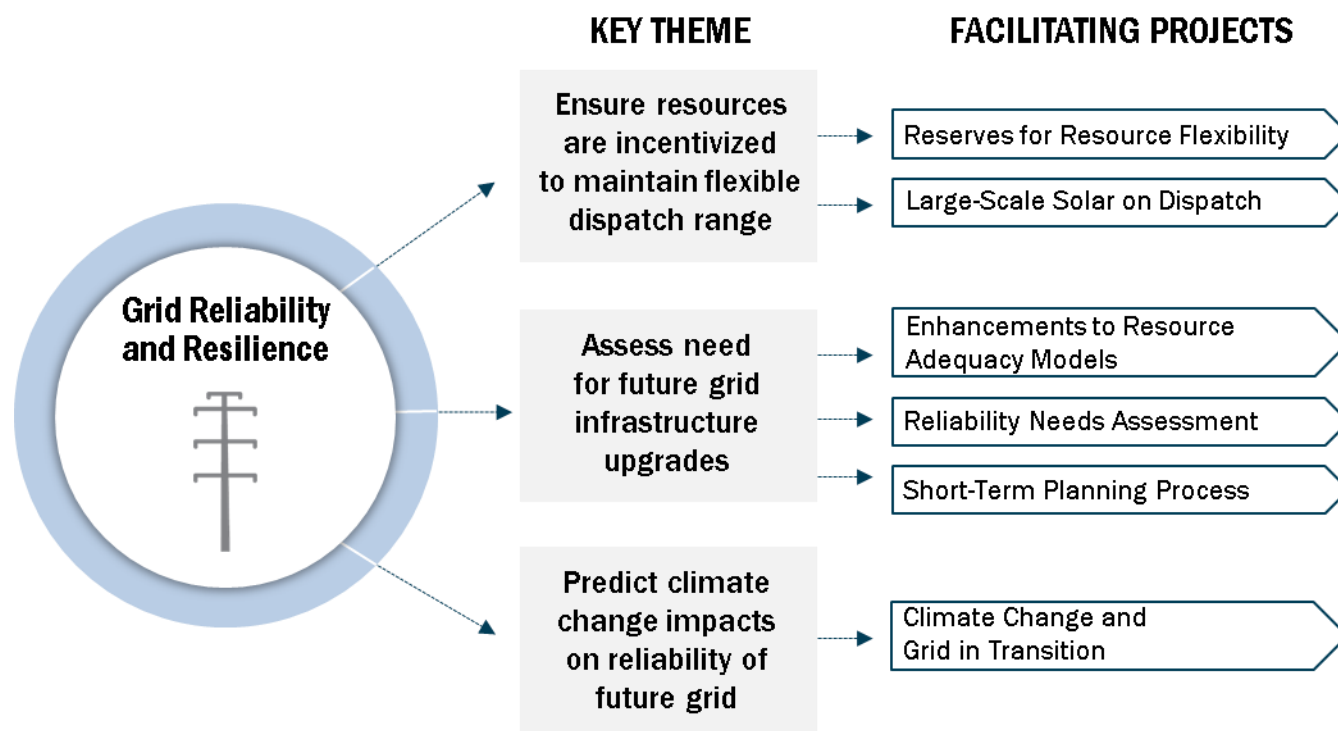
KEY THEME

FACILITATING PROJECTS

Grid Reliability and Resilience

Ensure resources are incentivized to maintain flexible dispatch range

Reserves for Resource Flexibility

Large-Scale Solar on Dispatch

Assess need for future grid infrastructure upgrades

Enhancements to Resource Adequacy Models

Reliability Needs Assessment

Short-Term Planning Process

Predict climate change impacts on reliability of future grid

Climate Change and Grid in Transition